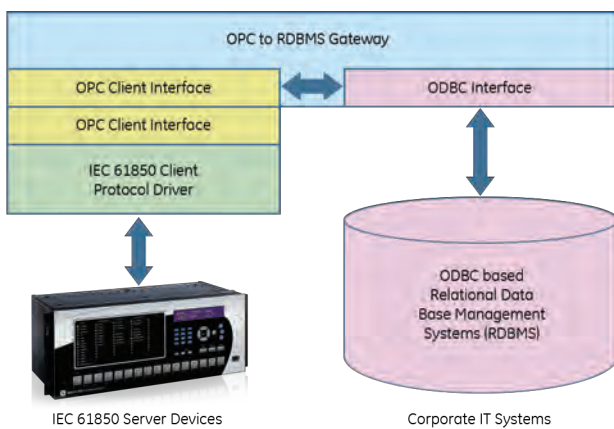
OPC to RDBMS Gateway

OPC Client Interface

ODBC Interface

OPC Client Interface

IEC 61850 Client Protocol Driver

ODBC based Relational Data Base Management Systems (RDBMS)

IEC 61850 Server Devices

Corporate IT Systems